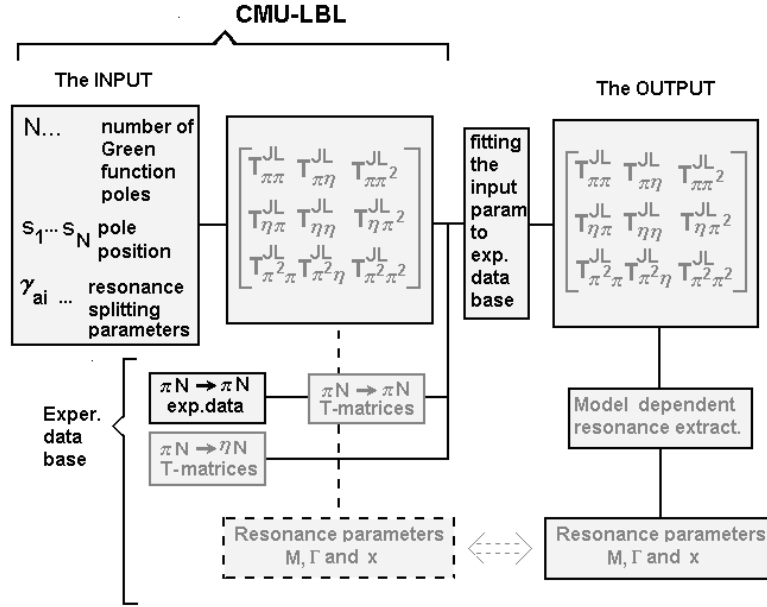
CMU-LBL

The INPUT

N... number of Green function poles

$s_1 ... s_N$ pole position

$\gamma_{ai}$ ... resonance splitting parameters

$\begin{bmatrix} T^{JL}_{\pi\pi} & T^{JL}_{\pi\eta} & T^{JL}_{\pi\pi^2} \\ T^{JL}_{\eta\pi} & T^{JL}_{\eta\eta} & T^{JL}_{\eta\pi^2} \\ T^{JL}_{\pi^2\pi} & T^{JL}_{\pi^2\eta} & T^{JL}_{\pi^2\pi^2} \end{bmatrix}$

fitting the input param to exp. data base

The OUTPUT

$\begin{bmatrix} T^{JL}_{\pi\pi} & T^{JL}_{\pi\eta} & T^{JL}_{\pi\pi^2} \\ T^{JL}_{\eta\pi} & T^{JL}_{\eta\eta} & T^{JL}_{\eta\pi^2} \\ T^{JL}_{\pi^2\pi} & T^{JL}_{\pi^2\eta} & T^{JL}_{\pi^2\pi^2} \end{bmatrix}$

Exper. data base

$\pi N \rightarrow \pi N$ exp.data

$\pi N \rightarrow \pi N$ T-matrices

$\pi N \rightarrow \eta N$ T-matrices

Model dependent resonance extract.

Resonance parameters M, $\Gamma$ and x

Resonance parameters M, $\Gamma$ and x